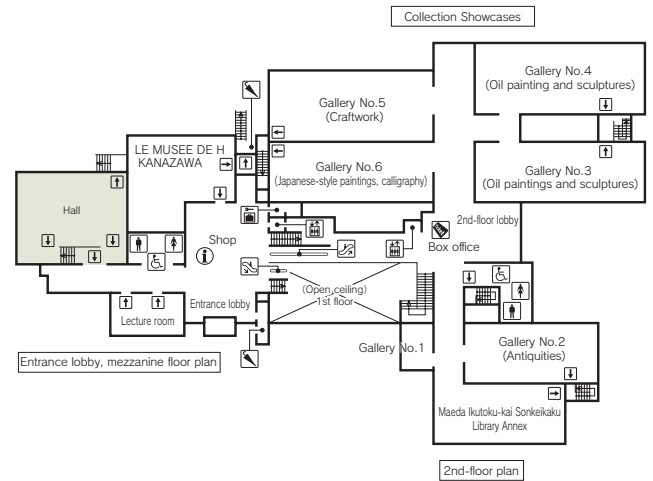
Collection Showcases

Gallery No.4
(Oil painting and sculptures)

Gallery No.5
(Craftwork)

LE MUSEE DE H
KANAZAWA

Gallery No.6
(Japanese-style paintings, calligraphy)

Gallery No.3
(Oil paintings and sculptures)

Hall

Shop

2nd-floor lobby

Box office

(Open ceiling)
1st floor

Entrance lobby

Lecture room

Gallery No.1

Gallery No.2
(Antiquities)

Entrance lobby, mezzanine floor plan

Maeda Ikutoku-kai Sonkeikaku
Library Annex

2nd-floor plan